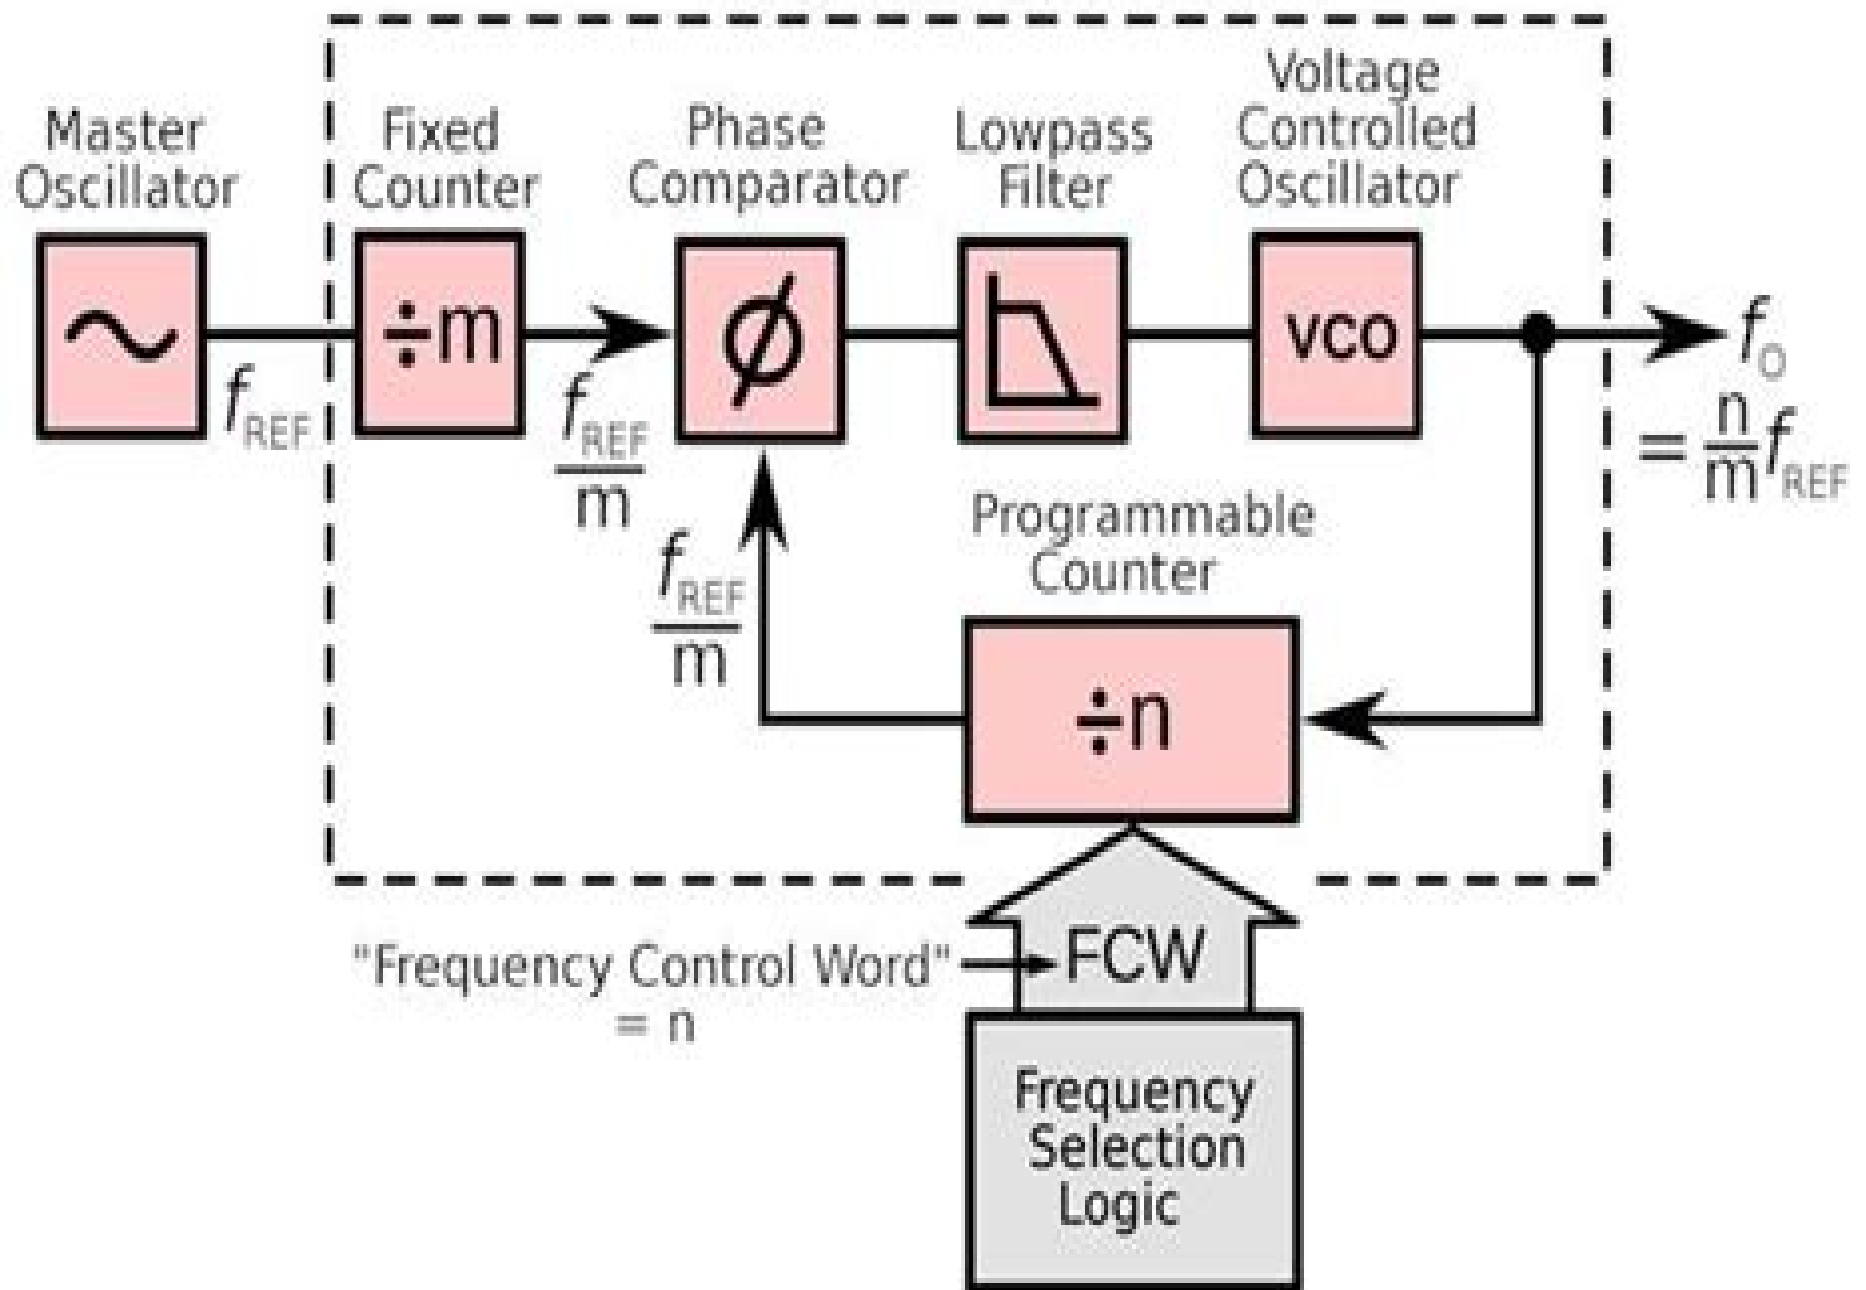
Master Oscillator

Fixed Counter

Phase Comparator

Lowpass Filter

Voltage Controlled Oscillator

$\div$m

$\phi$

VCO

$f_{REF}$

$\frac{f_{REF}}{m}$

$f_O$

$= \frac{n}{m} f_{REF}$

Programmable Counter

$\div$n

$\frac{f_{REF}}{m}$

"Frequency Control Word" = n

FCW

Frequency Selection Logic